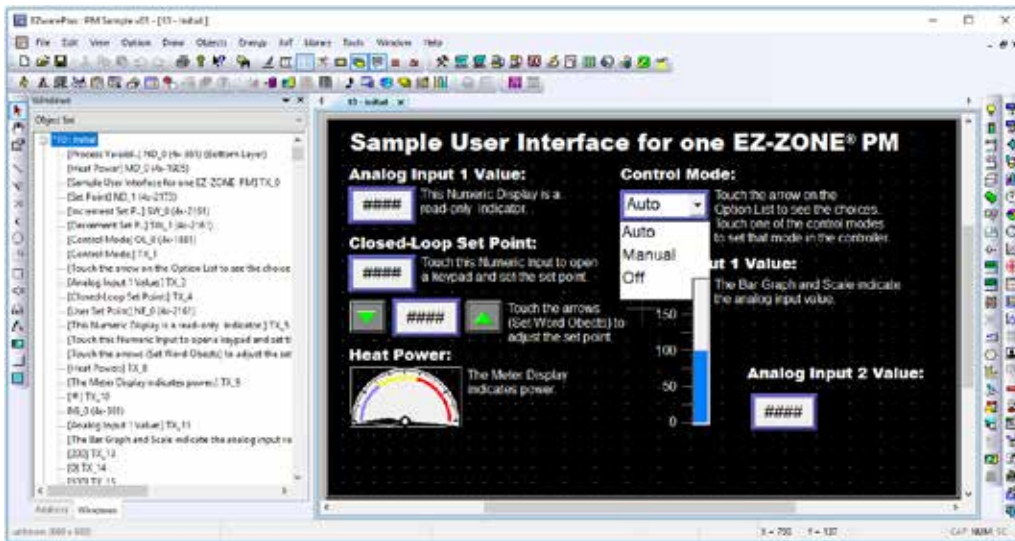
EZwarePlus - PM Sample v01 - [10 - Initial]

File Edit View Option Draw Objects Library Tools Window Help

Windows

Object list

10: Initial
[Process Variable] ND_0 (4x-305) (Bottom Layer)
[Heat Power] MD_0 (4x-1905)
[Sample User Interface for one EZ-ZONE PM] TX_0
[Set Point] ND_1 (4x-2173)
[Increment Set P...] SW_0 (4x-2161)
[Decrement Set P...] SW_1 (4x-2161)
[Control Mode] OL_0 (4x-1881)
[Control Mode] TX_1
[Touch the arrow on the Option List to see the choice
[Analog Input 1 Value] TX_2
[Closed-Loop Set Point] TX_4
[User Set Point] NE_0 (4x-2161)
[This Numeric Display is a read-only indicator.] TX_5
[Touch this Numeric Input to open a keypad and set t
[Touch the arrows (Set Word Objects) to adjust the set
[Heat Power] TX_8
[The Meter Display indicates power.] TX_9
[°F] TX_10
BG_0 (4x-305)
[Analog Input 1 Value] TX_11
[The Bar Graph and Scale indicate the analog input va
[200] TX_13
[0] TX_14
[150] TX_15

Address Windows

10 - Initial

Sample User Interface for one EZ-ZONE® PM

Analog Input 1 Value:

####

This Numeric Display is a read-only indicator.

Closed-Loop Set Point:

####

Touch this Numeric Input to open a keypad and set the set point.

####

Touch the arrows (Set Word Obects) to adjust the set point.

Heat Power:

The Meter Display indicates power.

Control Mode:

Auto

Auto
Manual
Off

Touch the arrow on the Option List to see the choices. Touch one of the control modes to set that mode in the controller.

ut 1 Value:

The Bar Graph and Scale indicate the analog input value.

150
100
50
0

Analog Input 2 Value:

####

X = 755 Y = 137

CAP NUM SC